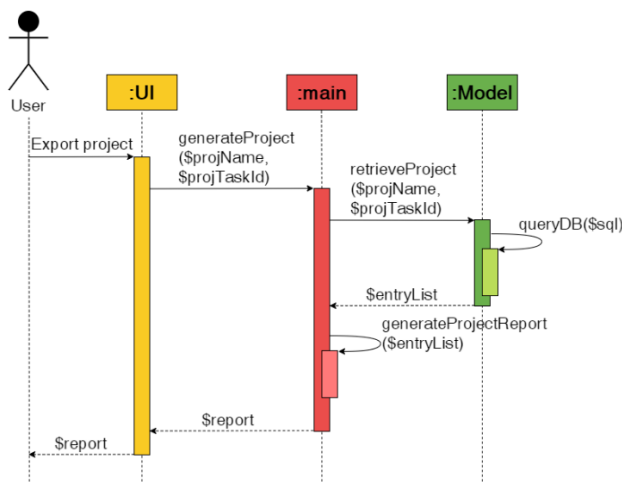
User

:UI

:main

:Model

Export project

generateProject ($projName, $projTaskId)

retrieveProject ($projName, $projTaskId)

queryDB($sql)

$entryList

generateProjectReport ($entryList)

$report

$report